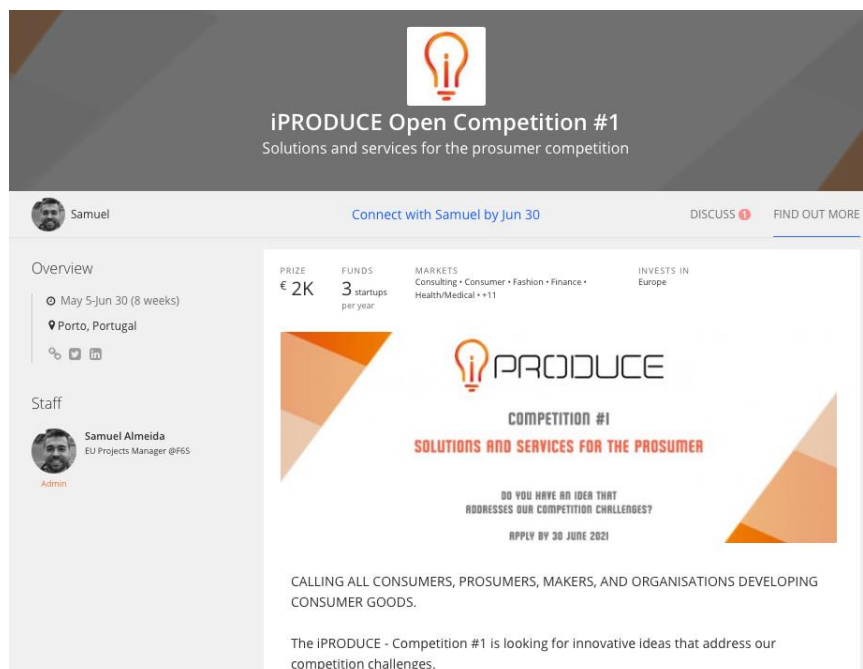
iPRODUCE Open Competition #1

Solutions and services for the prosumer competition

Samuel

Connect with Samuel by Jun 30

DISCUSS 1

FIND OUT MORE

Overview

May 5-Jun 30 (8 weeks)

Porto, Portugal

Staff

Samuel Almeida

EU Projects Manager @F6S

Admin

PRIZE
€ 2K

FUNDS
3 startups per year

MARKETS
Consulting • Consumer • Fashion • Finance • Health/Medical • +11

INVESTS IN
Europe

iPRODUCE

COMPETITION #1

SOLUTIONS AND SERVICES FOR THE PROSUMER

DO YOU HAVE AN IDEA THAT ADDRESSES OUR COMPETITION CHALLENGES?

APPLY BY 30 JUNE 2021

CALLING ALL CONSUMERS, PROSUMERS, MAKERS, AND ORGANISATIONS DEVELOPING CONSUMER GOODS.

The iPRODUCE - Competition #1 is looking for innovative ideas that address our competition challenges.